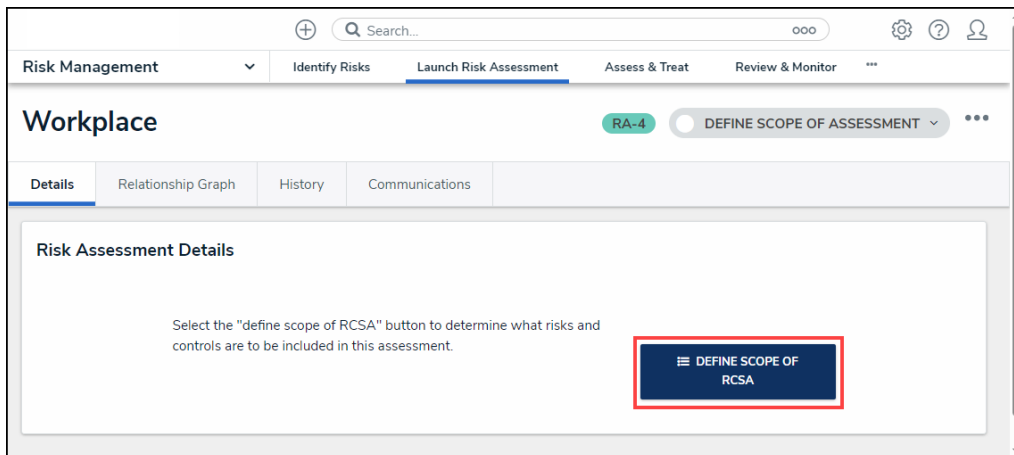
Search...

Risk Management

Identify Risks

Launch Risk Assessment

Assess & Treat

Review & Monitor

Workplace

RA-4

DEFINE SCOPE OF ASSESSMENT

Details

Relationship Graph

History

Communications

Risk Assessment Details

Select the "define scope of RCSA" button to determine what risks and controls are to be included in this assessment.

DEFINE SCOPE OF RCSA